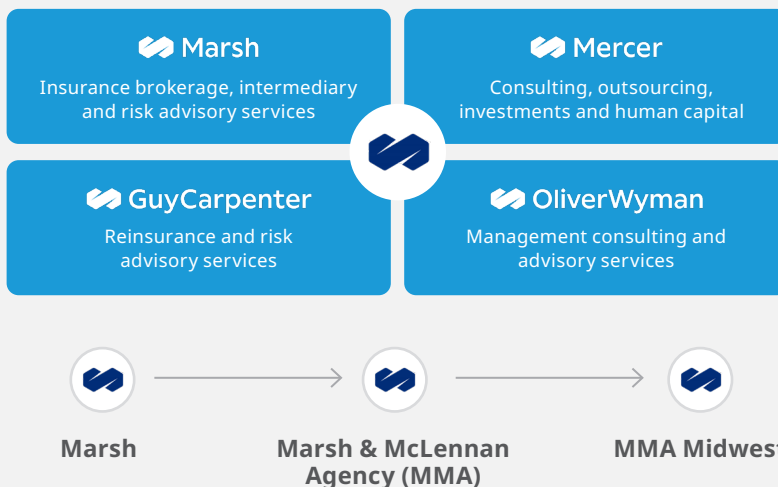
Marsh
Insurance brokerage, intermediary and risk advisory services

Mercer
Consulting, outsourcing, investments and human capital

GuyCarpenter
Reinsurance and risk advisory services

OliverWyman
Management consulting and advisory services

Marsh

Marsh & McLennan Agency (MMA)

MMA Midwest